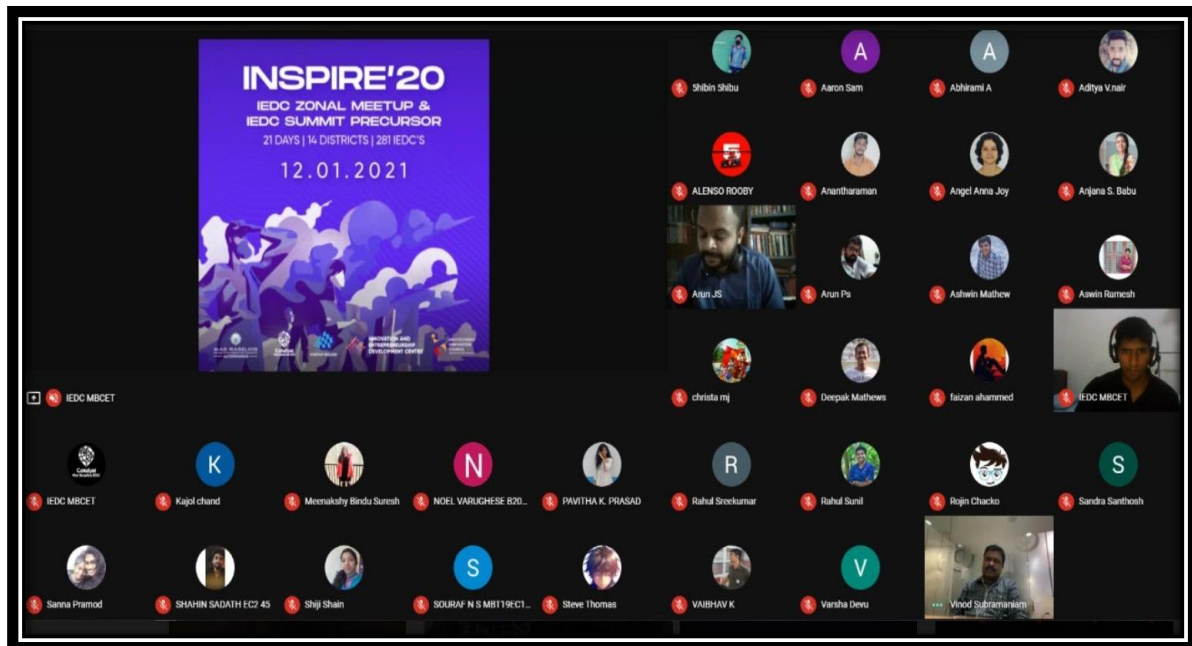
INSPIRE'20
IEDC ZONAL MEETUP &
IEDC SUMMIT PRECURSOR
21 DAYS | 14 DISTRICTS | 281 IEDC'S
12.01.2021

INNOVATION AND ENTREPRENEURSHIP DEVELOPMENT CENTRE

IEDC MBCET

A
A
Shibin Shibu
Aaron Sam
Abhirami A
Aditya V.nair
ALENSO ROOBY
Anantharaman
Angel Anna Joy
Anjana S. Babu
Arun JS
Arun Ps
Ashwin Mathew
Aswin Ramesh
christa mj
Deepak Mathews
faizan ahammed
IEDC MBCET

K
N
R
S
IEDC MBCET
Kajol chand
Meenakshy Bindu Suresh
NOEL VARUGHESE B20...
PAVITHA K. PRASAD
Rahul Sreekumar
Rahul Sunil
Rojin Chacko
Sandra Santhosh

S
V
Sanna Pramod
SHAHIN SADATH EC2 45
Shiji Shain
SOURAF N S MBT19EC1...
Steve Thomas
VAIBHAV K
Varsha Devu
Vinod Subramaniam